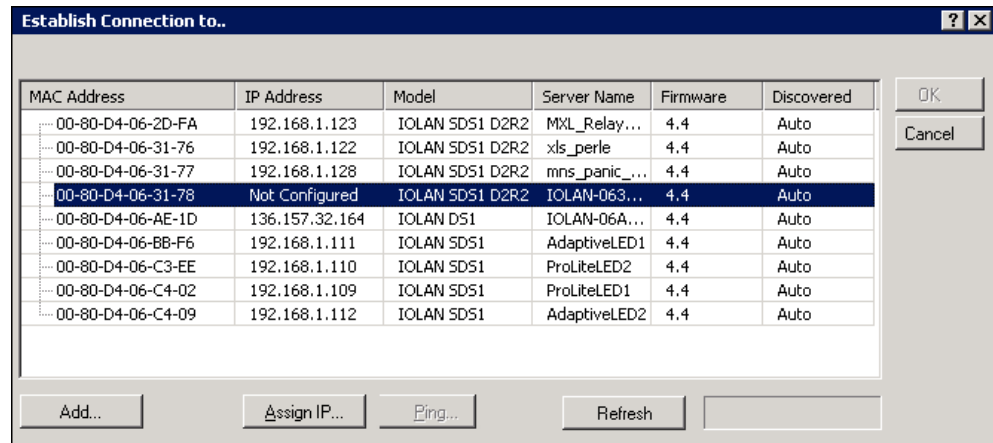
Establish Connection to..

?

| MAC Address | IP Address | Model | Server Name | Firmware | Discovered |
|---|---|---|---|---|---|
| 00-80-D4-06-2D-FA | 192.168.1.123 | IOLAN SDS1 D2R2 | MXL_Relay... | 4.4 | Auto |
| 00-80-D4-06-31-76 | 192.168.1.122 | IOLAN SDS1 D2R2 | xls_perle | 4.4 | Auto |
| 00-80-D4-06-31-77 | 192.168.1.128 | IOLAN SDS1 D2R2 | mns_panic_... | 4.4 | Auto |
| 00-80-D4-06-31-78 | Not Configured | IOLAN SDS1 D2R2 | IOLAN-063... | 4.4 | Auto |
| 00-80-D4-06-AE-1D | 136.157.32.164 | IOLAN DS1 | IOLAN-06A... | 4.4 | Auto |
| 00-80-D4-06-BB-F6 | 192.168.1.111 | IOLAN SDS1 | AdaptiveLED1 | 4.4 | Auto |
| 00-80-D4-06-C3-EE | 192.168.1.110 | IOLAN SDS1 | ProLiteLED2 | 4.4 | Auto |
| 00-80-D4-06-C4-02 | 192.168.1.109 | IOLAN SDS1 | ProLiteLED1 | 4.4 | Auto |
| 00-80-D4-06-C4-09 | 192.168.1.112 | IOLAN SDS1 | AdaptiveLED2 | 4.4 | Auto |

OK
Cancel

Add...
Assign IP...
Ping...
Refresh